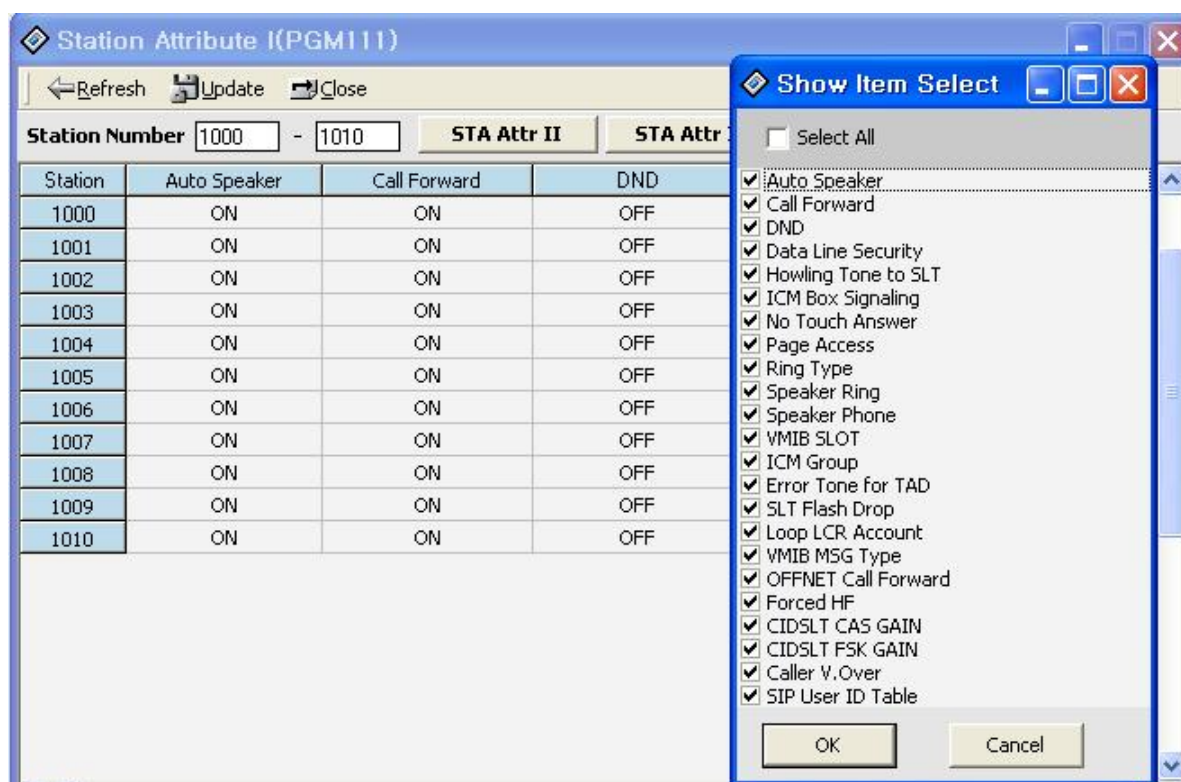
Station Attribute I(PGM111)

Refresh Update Close

Station Number 1000 - 1010 STA Attr II STA Attr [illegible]

| Station | Auto Speaker | Call Forward | DND |
|---|---|---|---|
| 1000 | ON | ON | OFF |
| 1001 | ON | ON | OFF |
| 1002 | ON | ON | OFF |
| 1003 | ON | ON | OFF |
| 1004 | ON | ON | OFF |
| 1005 | ON | ON | OFF |
| 1006 | ON | ON | OFF |
| 1007 | ON | ON | OFF |
| 1008 | ON | ON | OFF |
| 1009 | ON | ON | OFF |
| 1010 | ON | ON | OFF |

Show Item Select

Select All

Auto Speaker
Call Forward
DND
Data Line Security
Howling Tone to SLT
ICM Box Signaling
No Touch Answer
Page Access
Ring Type
Speaker Ring
Speaker Phone
VMIB SLOT
ICM Group
Error Tone for TAD
SLT Flash Drop
Loop LCR Account
VMIB MSG Type
OFFNET Call Forward
Forced HF
CIDSLT CAS GAIN
CIDSLT FSK GAIN
Caller V.Over
SIP User ID Table

OK Cancel